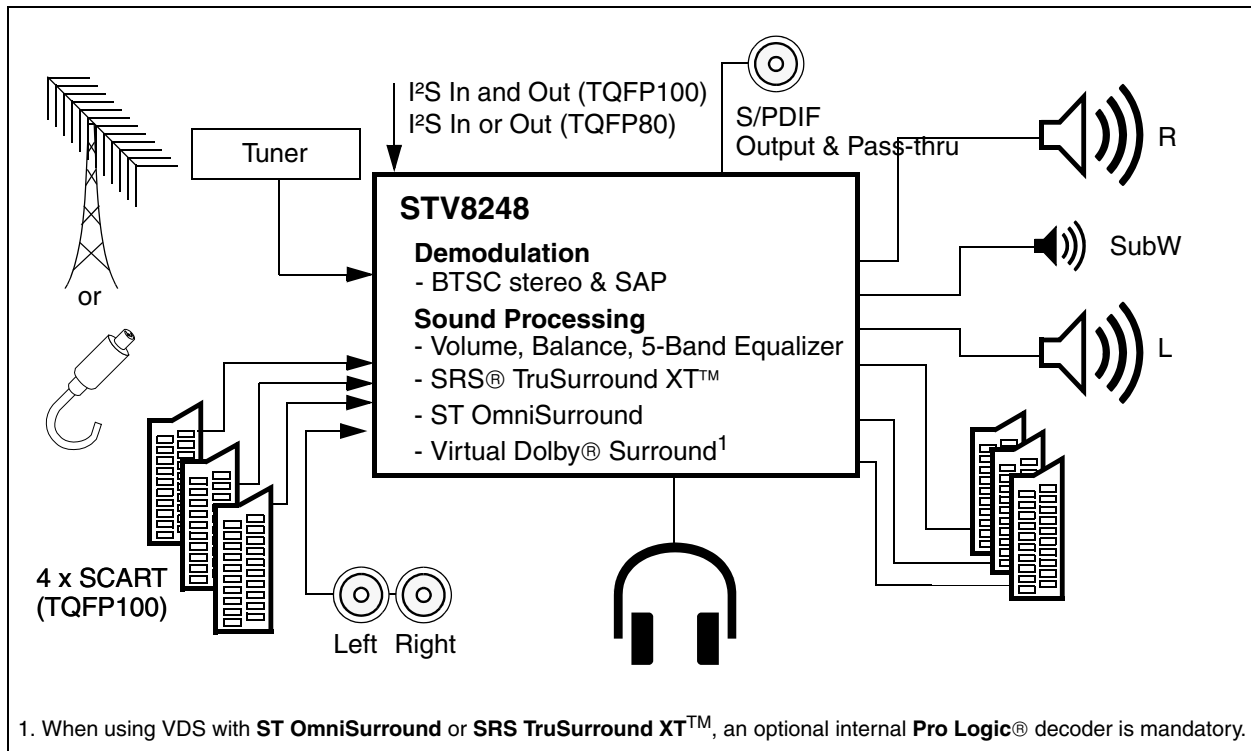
I²S In and Out (TQFP100)
I²S In or Out (TQFP80)

S/PDIF
Output & Pass-thru

R

Tuner

STV8248

Demodulation
- BTSC stereo & SAP

SubW

or

Sound Processing
- Volume, Balance, 5-Band Equalizer
- SRS® TruSurround XT™
- ST OmniSurround
- Virtual Dolby® Surround$^1$

L

4 x SCART
(TQFP100)

Left Right

1. When using VDS with **ST OmniSurround** or **SRS TruSurround XT**$^{TM}$, an optional internal **Pro Logic**® decoder is mandatory.